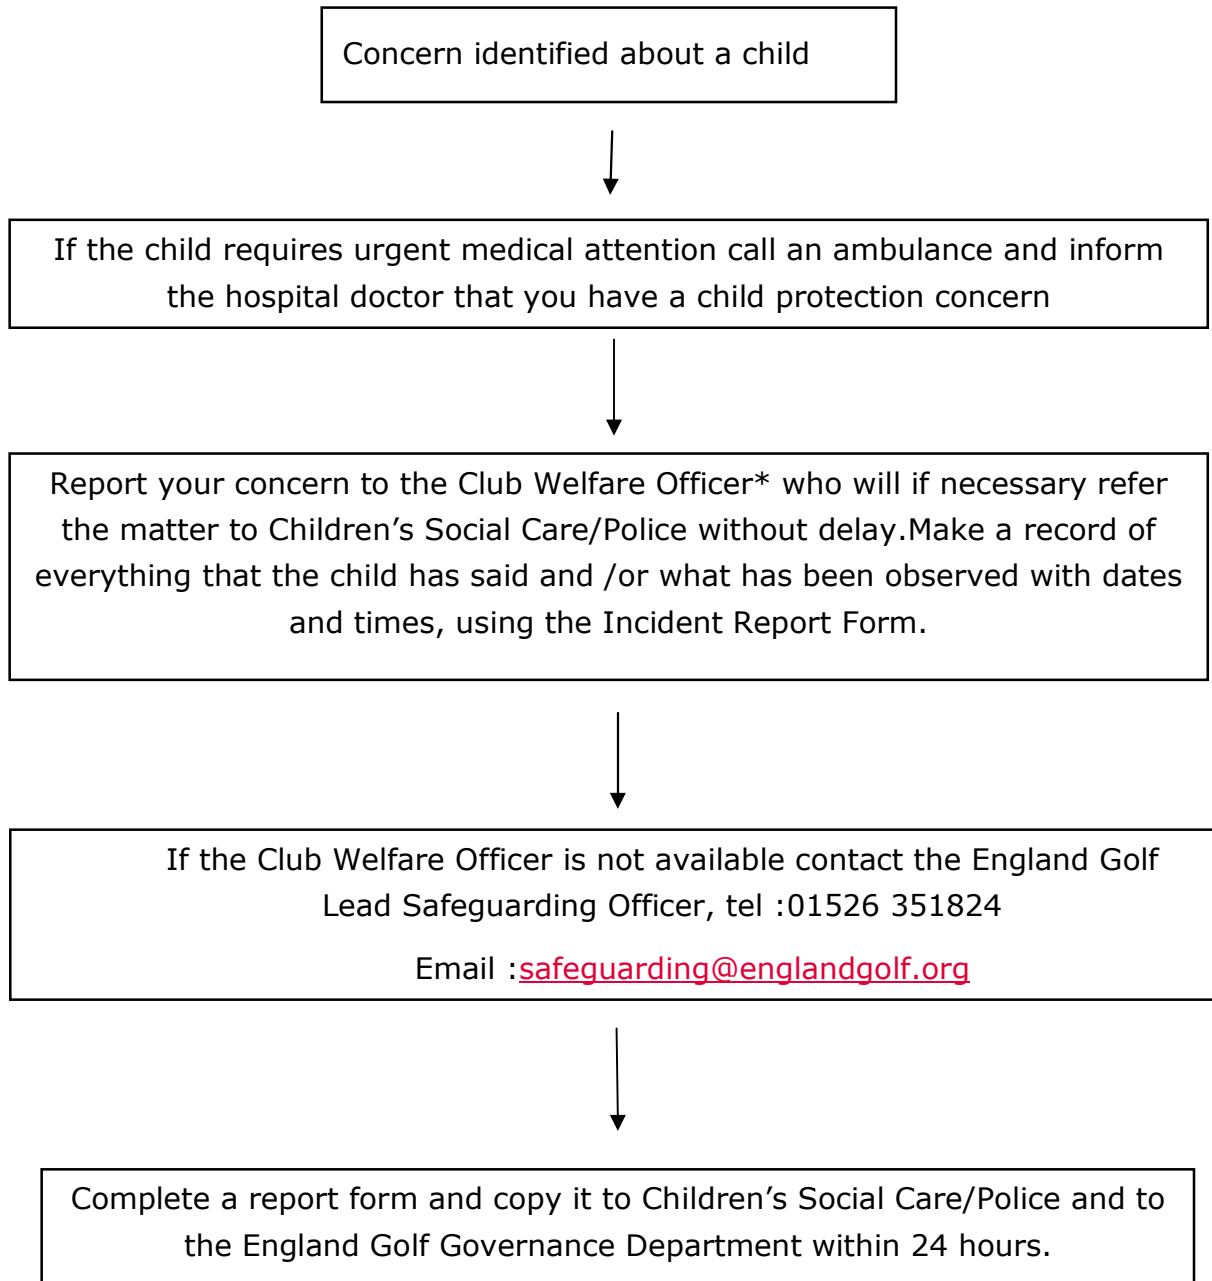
Concern identified about a child

If the child requires urgent medical attention call an ambulance and inform the hospital doctor that you have a child protection concern

Report your concern to the Club Welfare Officer* who will if necessary refer the matter to Children's Social Care/Police without delay.Make a record of everything that the child has said and /or what has been observed with dates and times, using the Incident Report Form.

If the Club Welfare Officer is not available contact the England Golf Lead Safeguarding Officer, tel :01526 351824

Email :safeguarding@englandgolf.org

Complete a report form and copy it to Children's Social Care/Police and to the England Golf Governance Department within 24 hours.